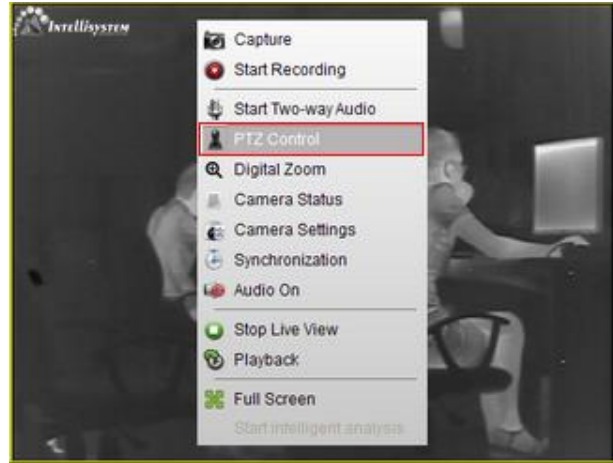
Intellisystem

Capture
Start Recording
Start Two-way Audio
PTZ Control
Digital Zoom
Camera Status
Camera Settings
Synchronization
Audio On
Stop Live View
Playback
Full Screen
Start intelligent analysis